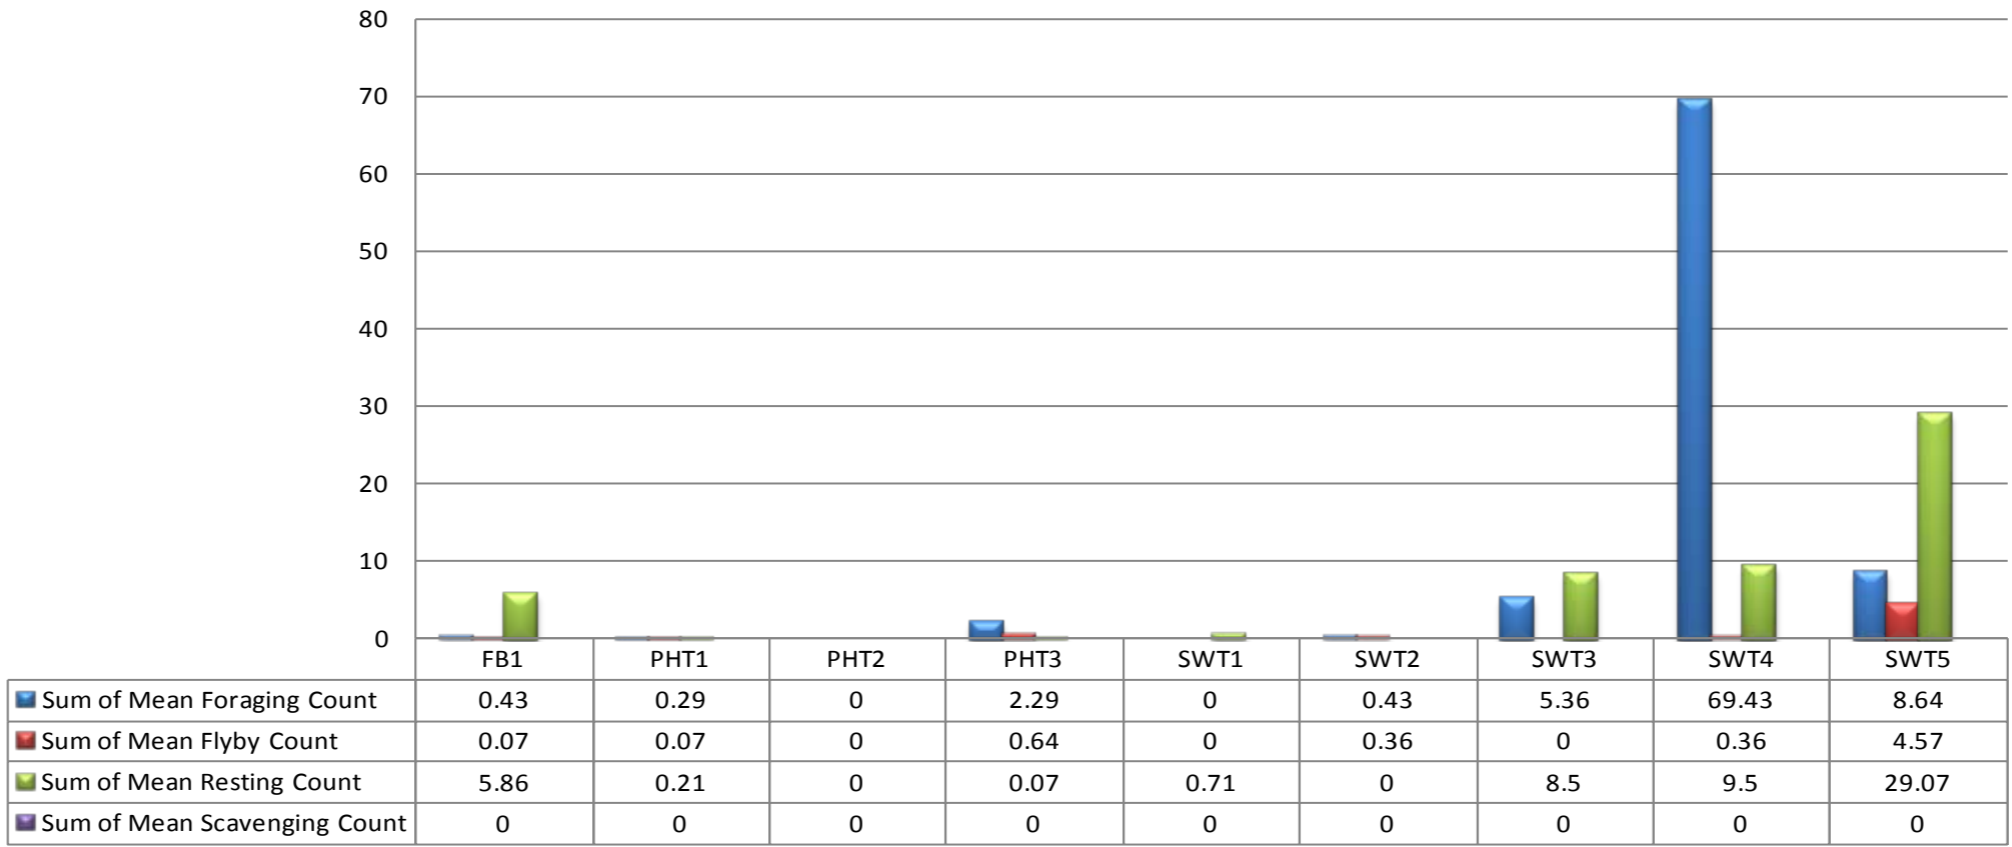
80
70
60
50
40
30
20
10
0

| | FB1 | PHT1 | PHT2 | PHT3 | SWT1 | SWT2 | SWT3 | SWT4 | SWT5 |
|---|---|---|---|---|---|---|---|---|---|
| Sum of Mean Foraging Count | 0.43 | 0.29 | 0 | 2.29 | 0 | 0.43 | 5.36 | 69.43 | 8.64 |
| Sum of Mean Flyby Count | 0.07 | 0.07 | 0 | 0.64 | 0 | 0.36 | 0 | 0.36 | 4.57 |
| Sum of Mean Resting Count | 5.86 | 0.21 | 0 | 0.07 | 0.71 | 0 | 8.5 | 9.5 | 29.07 |
| Sum of Mean Scavenging Count | 0 | 0 | 0 | 0 | 0 | 0 | 0 | 0 | 0 |